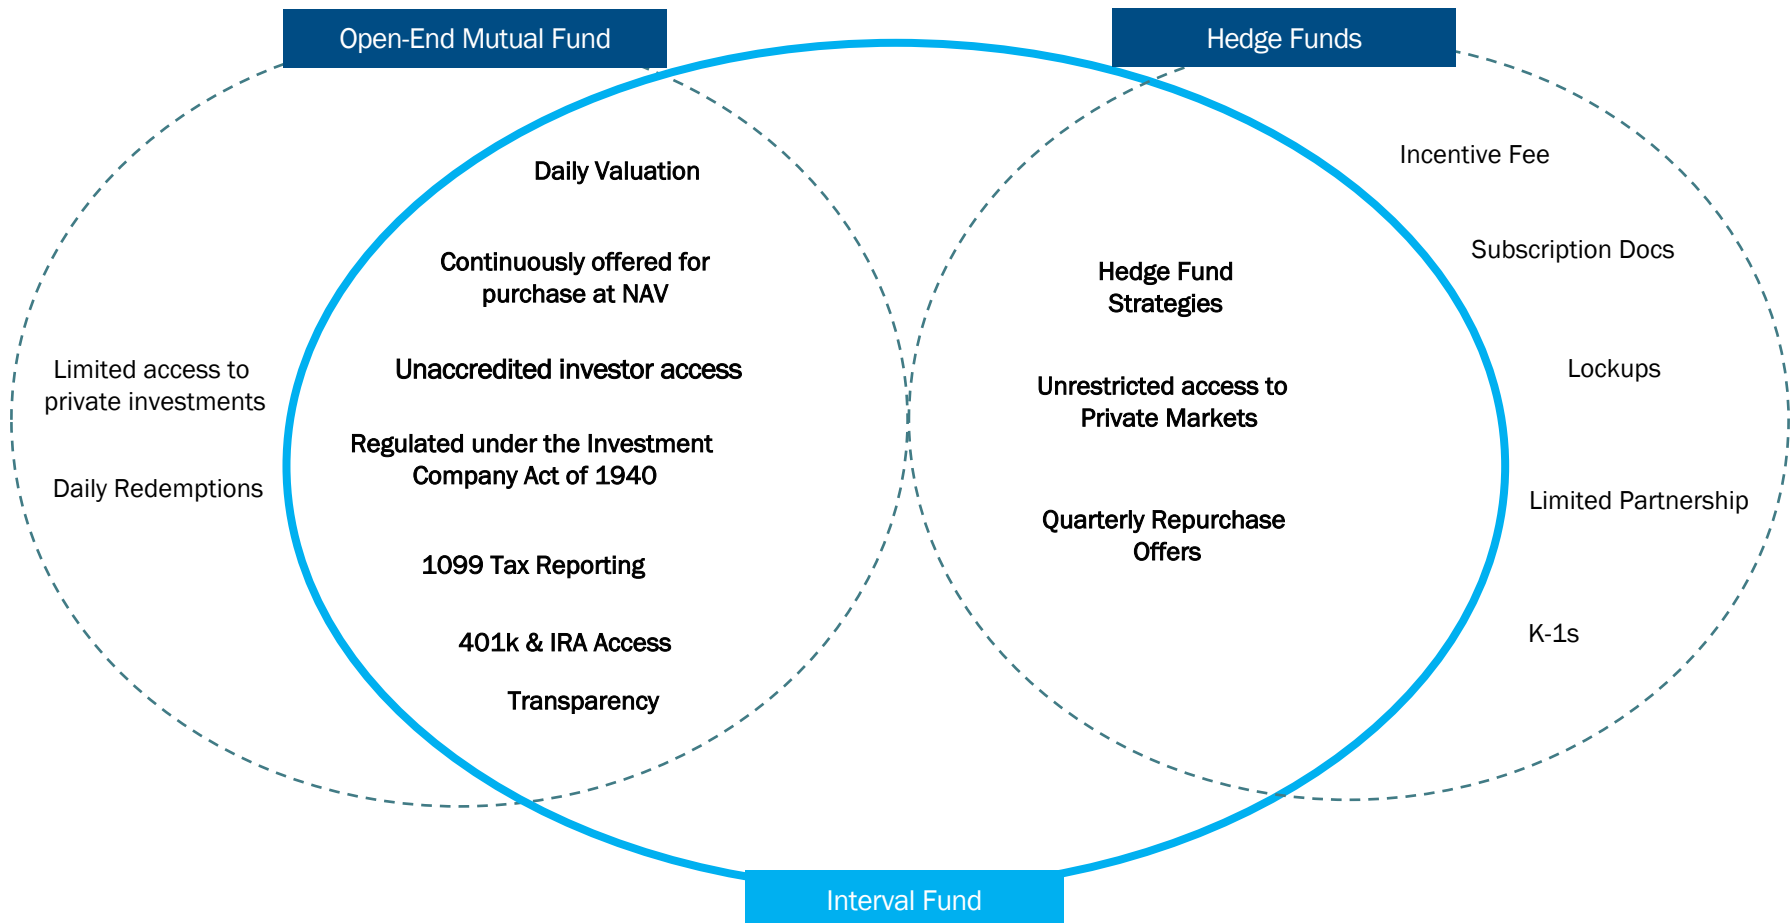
Open-End Mutual Fund

Hedge Funds

Daily Valuation

Continuously offered for purchase at NAV

Unaccredited investor access

Regulated under the Investment Company Act of 1940

1099 Tax Reporting

401k & IRA Access

Transparency

Limited access to private investments

Daily Redemptions

Hedge Fund Strategies

Unrestricted access to Private Markets

Quarterly Repurchase Offers

Incentive Fee

Subscription Docs

Lockups

Limited Partnership

K-1s

Interval Fund